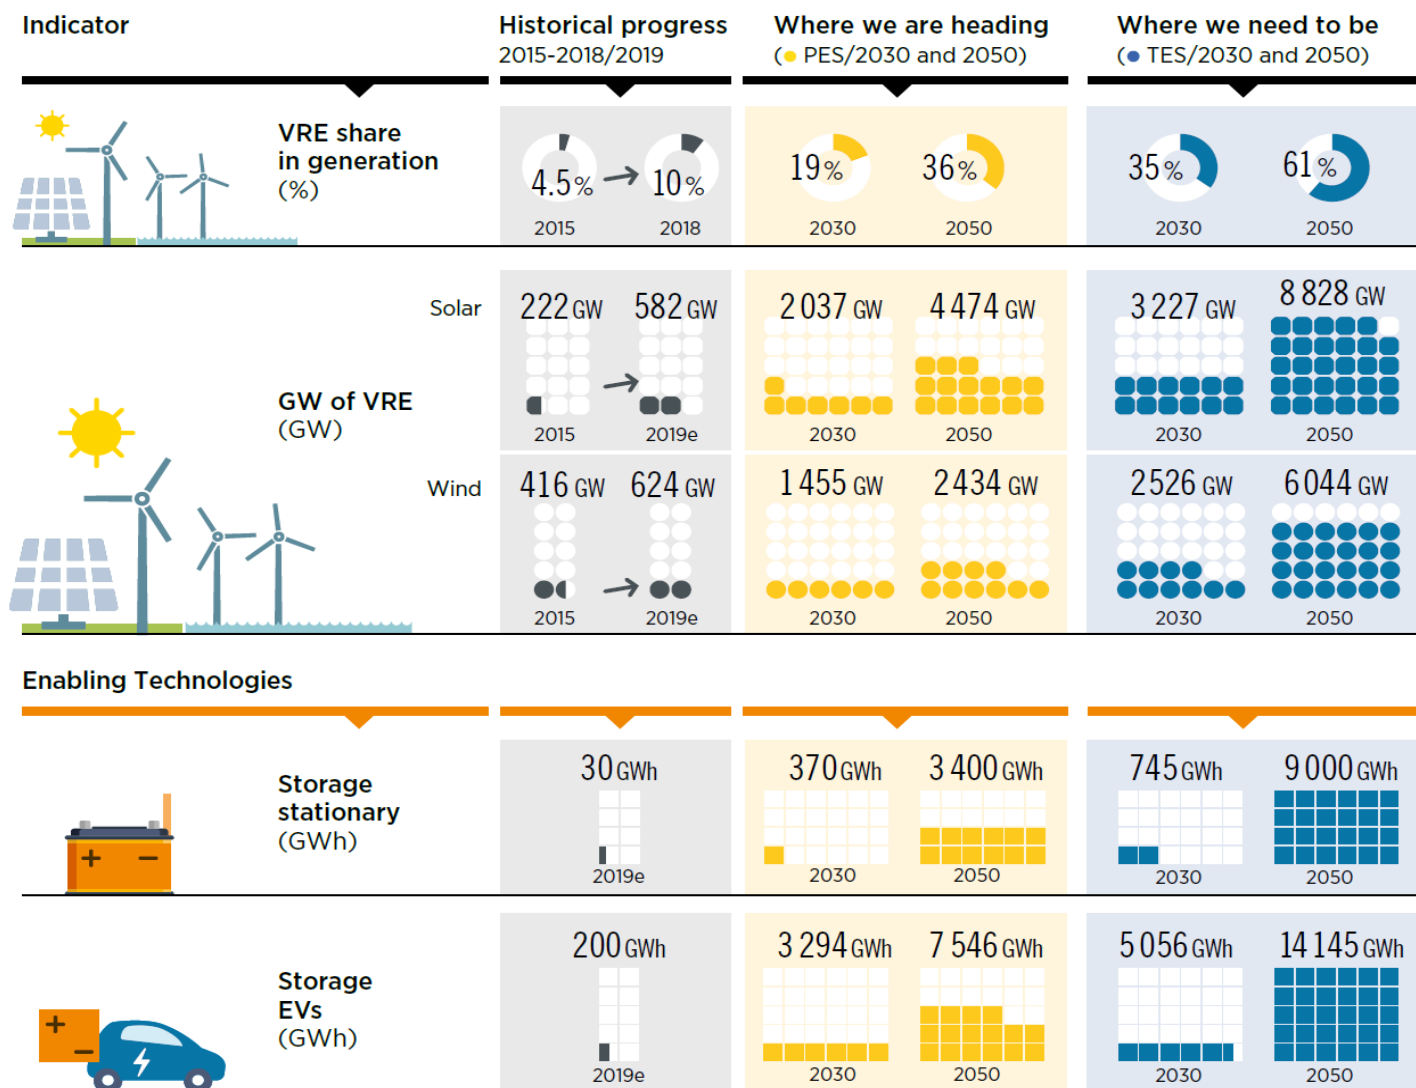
| Indicator | Historical progress 2015-2018/2019 | Where we are heading (● PES/2030 and 2050) | Where we need to be (● TES/2030 and 2050) |
|---|---|---|---|
| VRE share in generation (%) | 4.5% 2015 → 10% 2018 | 19% 2030, 36% 2050 | 35% 2030, 61% 2050 |
| GW of VRE (GW) Solar | 222 GW 2015 → 582 GW 2019e | 2 037 GW 2030, 4 474 GW 2050 | 3 227 GW 2030, 8 828 GW 2050 |
| Wind | 416 GW 2015 → 624 GW 2019e | 1 455 GW 2030, 2 434 GW 2050 | 2 526 GW 2030, 6 044 GW 2050 |

Enabling Technologies

| | | | |
|---|---|---|---|
| Storage stationary (GWh) | 30 GWh 2019e | 370 GWh 2030, 3 400 GWh 2050 | 745 GWh 2030, 9 000 GWh 2050 |
| Storage EVs (GWh) | 200 GWh 2019e | 3 294 GWh 2030, 7 546 GWh 2050 | 5 056 GWh 2030, 14 145 GWh 2050 |